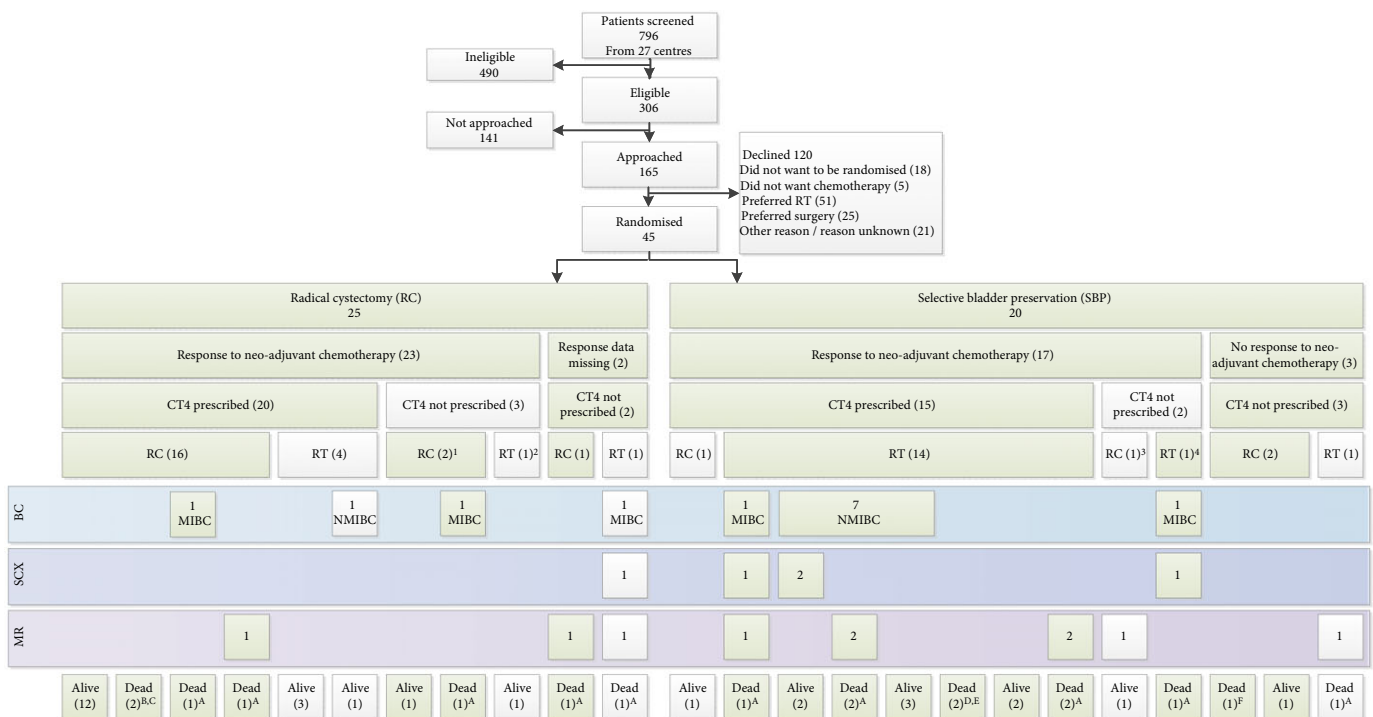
Patients screened
796
From 27 centres

Ineligible
490

Eligible
306

Not approached
141

Approached
165

Declined 120
Did not want to be randomised (18)
Did not want chemotherapy (5)
Preferred RT (51)
Preferred surgery (25)
Other reason / reason unknown (21)

Randomised
45

Radical cystectomy (RC)
25

Selective bladder preservation (SBP)
20

Response to neo-adjuvant chemotherapy (23)

Response data missing (2)

Response to neo-adjuvant chemotherapy (17)

No response to neo-adjuvant chemotherapy (3)

CT4 prescribed (20)

CT4 not prescribed (3)

CT4 not prescribed (2)

CT4 prescribed (15)

CT4 not prescribed (2)

CT4 not prescribed (3)

RC (16) RT (4) RC (2)$^1$ RT (1)$^2$ RC (1) RT (1) RC (1) RT (14) RC (1)$^3$ RT (1)$^4$ RC (2) RT (1)

BC

1 MIBC

1 NMIBC

1 MIBC

1 MIBC

1 MIBC

7 NMIBC

1 MIBC

SCX

1

1

2

1

MR

1

1

1

1

2

2

1

1

Alive (12) Dead (2)$^{B,C}$ Dead (1)$^A$ Dead (1)$^A$ Alive (3) Alive (1) Alive (1) Dead (1)$^A$ Alive (1) Dead (1)$^A$ Dead (1)$^A$ Alive (1) Dead (1)$^A$ Alive (2) Dead (2)$^A$ Alive (3) Dead (2)$^{D,E}$ Alive (2) Dead (2)$^A$ Alive (1) Dead (1)$^A$ Dead (1)$^F$ Alive (1) Dead (1)$^A$